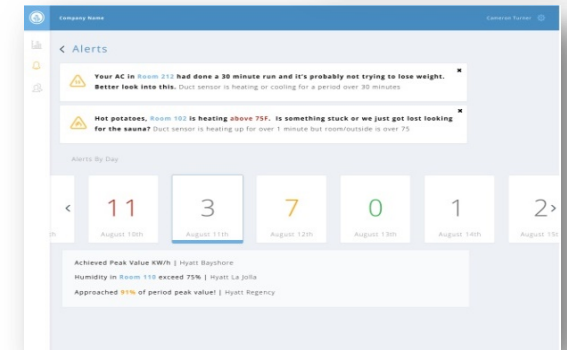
Company Name

Cameron Turner

< Alerts

Your AC in Room 212 had done a 30 minute run and it's probably not trying to lose weight. Better look into this. Duct sensor is heating or cooling for a period over 30 minutes

Hot potatoes, Room 102 is heating above 75F. Is something stuck or we just got lost looking for the sauna? Duct sensor is heating up for over 1 minute but room/outside is over 75

Alerts By Day

<

11
August 10th

3
August 11th

7
August 12th

0
August 13th

1
August 14th

2
August 15t

>

Achieved Peak Value KW/h | Hyatt Bayshore

Humidity in Room 110 exceed 75% | Hyatt La Jolla

Approached 91% of period peak value! | Hyatt Regency